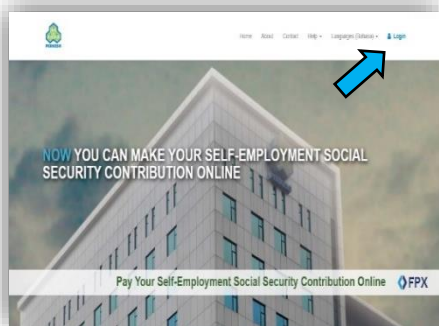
PERKESO

Home About Contact Help Languages (Malaysia) Login

NOW YOU CAN MAKE YOUR SELF-EMPLOYMENT SOCIAL SECURITY CONTRIBUTION ONLINE

Pay Your Self-Employment Social Security Contribution Online FPX